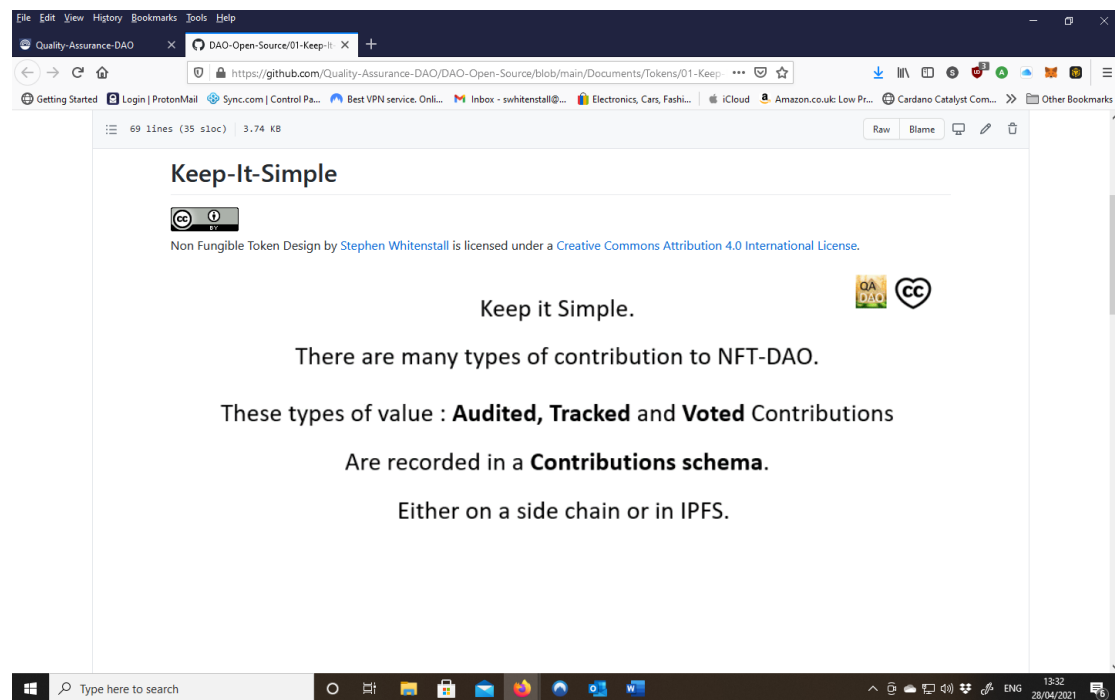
File Edit View History Bookmarks Tools Help

Quality-Assurance-DAO × DAO-Open-Source/01-Keep-It ×

https://github.com/Quality-Assurance-DAO/DAO-Open-Source/blob/main/Documents/Tokens/01-Keep ••• 

Getting Started Login | ProtonMail Sync.com | Control Pa... Best VPN service. Onli... Inbox - swhitenstall@... Electronics, Cars, Fashi... iCloud Amazon.co.uk: Low Pr... Cardano Catalyst Com... Other Bookmarks

69 lines (35 sloc) | 3.74 KB

Raw Blame

Keep-It-Simple

cc BY

Non Fungible Token Design by Stephen Whitenstall is licensed under a Creative Commons Attribution 4.0 International License.

QA DAO

Keep it Simple.

There are many types of contribution to NFT-DAO.

These types of value : **Audited, Tracked** and **Voted** Contributions

Are recorded in a **Contributions schema**.

Either on a side chain or in IPFS.

Type here to search

ENG 13:32 28/04/2021